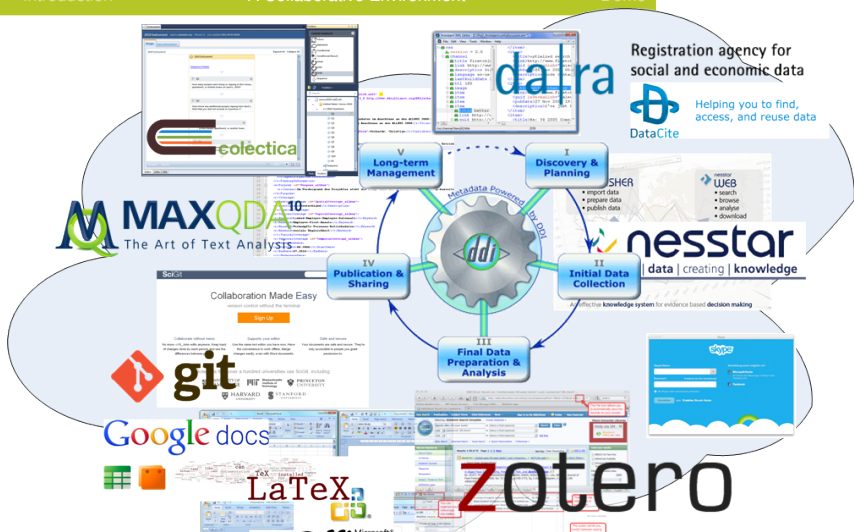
Introduction

A Collaborative Environment

Demo

colectica

da|ra

Registration agency for social and economic data

DataCite

Helping you to find, access, and reuse data

MAXQDA 10

The Art of Text Analysis

V
Long-term Management

I
Discovery & Planning

Metadata Powered by DDI

ddi

IV
Publication & Sharing

II
Initial Data Collection

III
Final Data Preparation & Analysis

PUBLISHER
import data
prepare data
publish data

nesstar WEB
search
browse
analyse
download

nesstar
data | creating | knowledge

A cost-effective knowledge system for evidence based decision making

SciGit

Collaboration Made Easy

Sign Up

git

HARVARD
STANFORD
PRINCETON UNIVERSITY

skype

Google docs

LaTeX

zotero